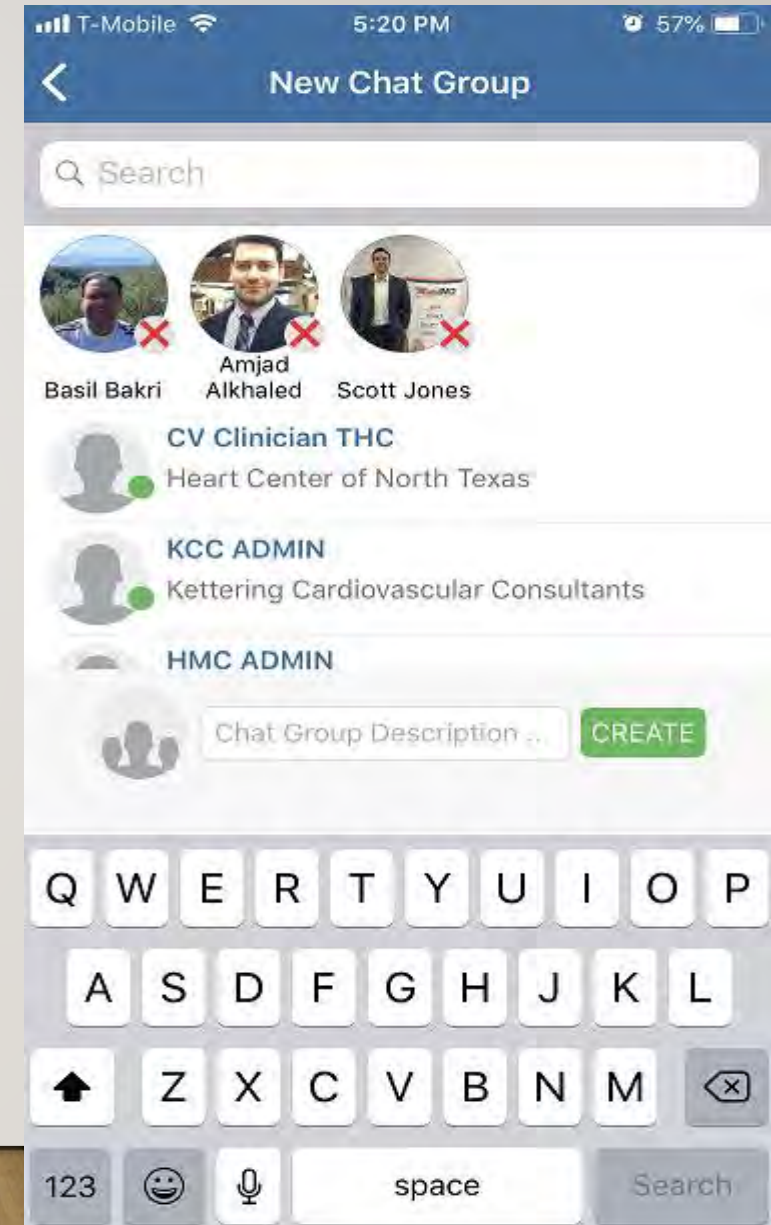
T-Mobile 5:20 PM 57%

New Chat Group

Search

Basil Bakri
Amjad Alkhaled
Scott Jones

CV Clinician THC
Heart Center of North Texas

KCC ADMIN
Kettering Cardiovascular Consultants

HMC ADMIN

Chat Group Description ...
CREATE

Q W E R T Y U I O P
A S D F G H J K L
Z X C V B N M
123 space Search